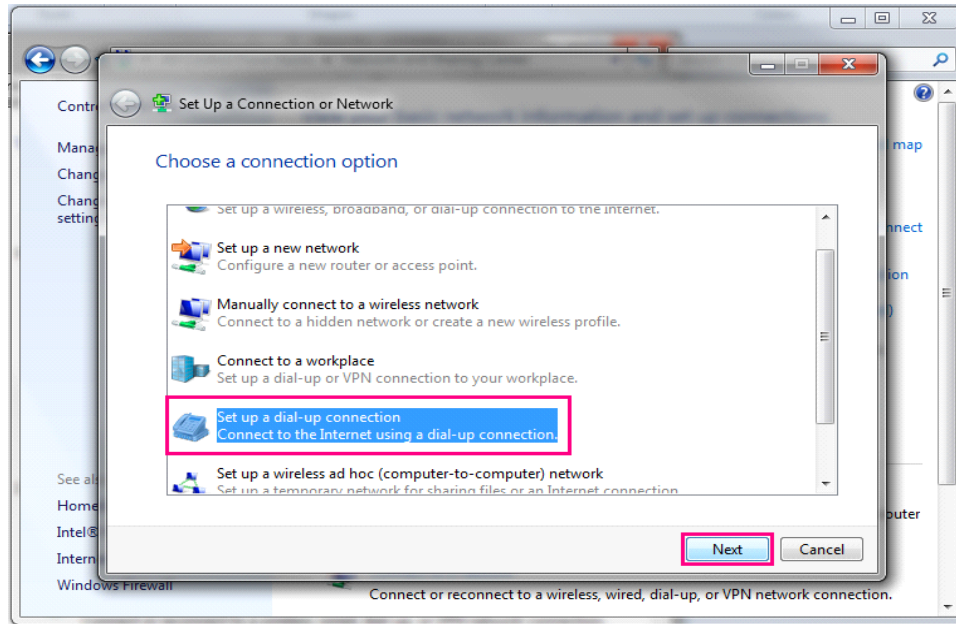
Set Up a Connection or Network

Choose a connection option

Set up a wireless, broadband, or dial-up connection to the Internet.

Set up a new network
Configure a new router or access point.

Manually connect to a wireless network
Connect to a hidden network or create a new wireless profile.

Connect to a workplace
Set up a dial-up or VPN connection to your workplace.

Set up a dial-up connection
Connect to the Internet using a dial-up connection.

Set up a wireless ad hoc (computer-to-computer) network
Set up a temporary network for sharing files or an Internet connection.

Next
Cancel

Contr
Manag
Chang
Chang
setting
See al
Home
Intel®
Intern
Windows Firewall

map
nnect
ion
uter

Connect or reconnect to a wireless, wired, dial-up, or VPN network connection.